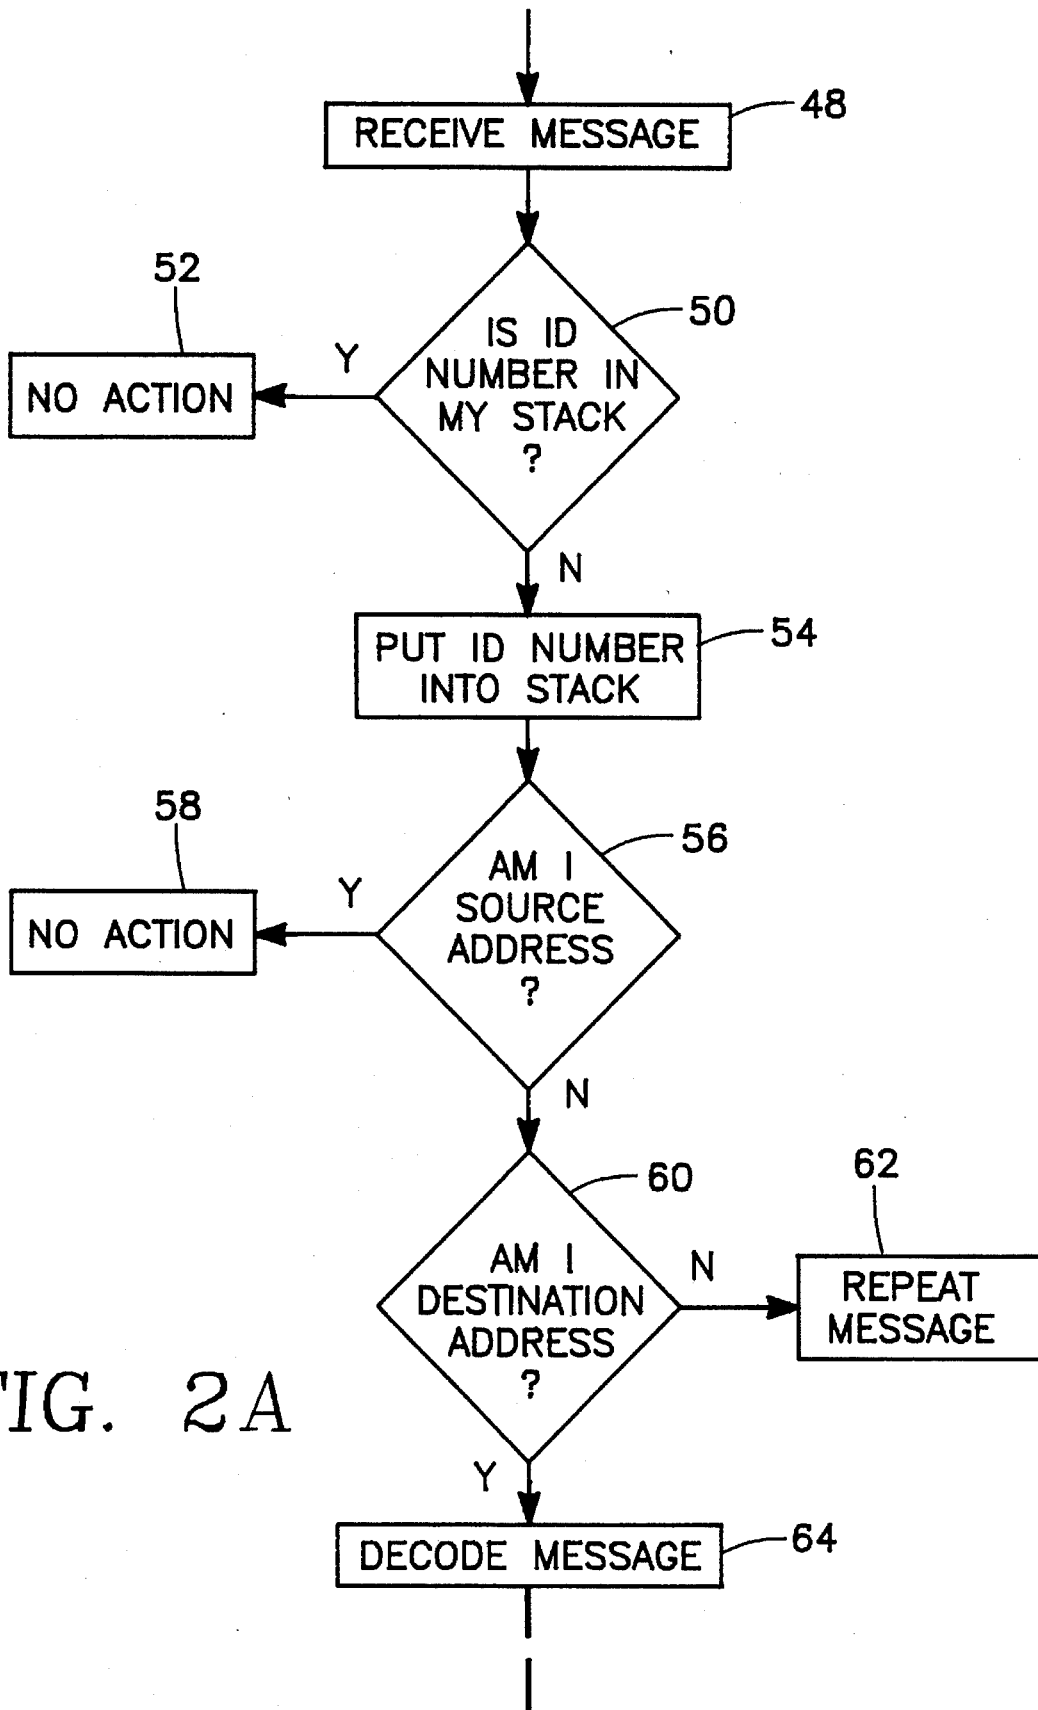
RECEIVE MESSAGE
48

52
NO ACTION
Y
IS ID NUMBER IN MY STACK ?
50
N

PUT ID NUMBER INTO STACK
54

58
NO ACTION
Y
AM I SOURCE ADDRESS ?
56
N

AM I DESTINATION ADDRESS ?
60
N
62
REPEAT MESSAGE

'IG. 2A

Y
DECODE MESSAGE
64